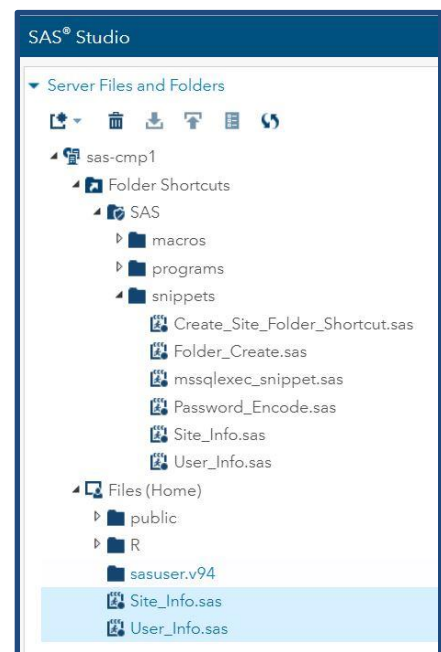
SAS® Studio

Server Files and Folders

sas-cmp1

Folder Shortcuts

SAS

macros

programs

snippets

Create_Site_Folder_Shortcut.sas

Folder_Create.sas

mssqlexec_snippet.sas

Password_Encode.sas

Site_Info.sas

User_Info.sas

Files (Home)

public

R

sasuser.v94

Site_Info.sas

User_Info.sas